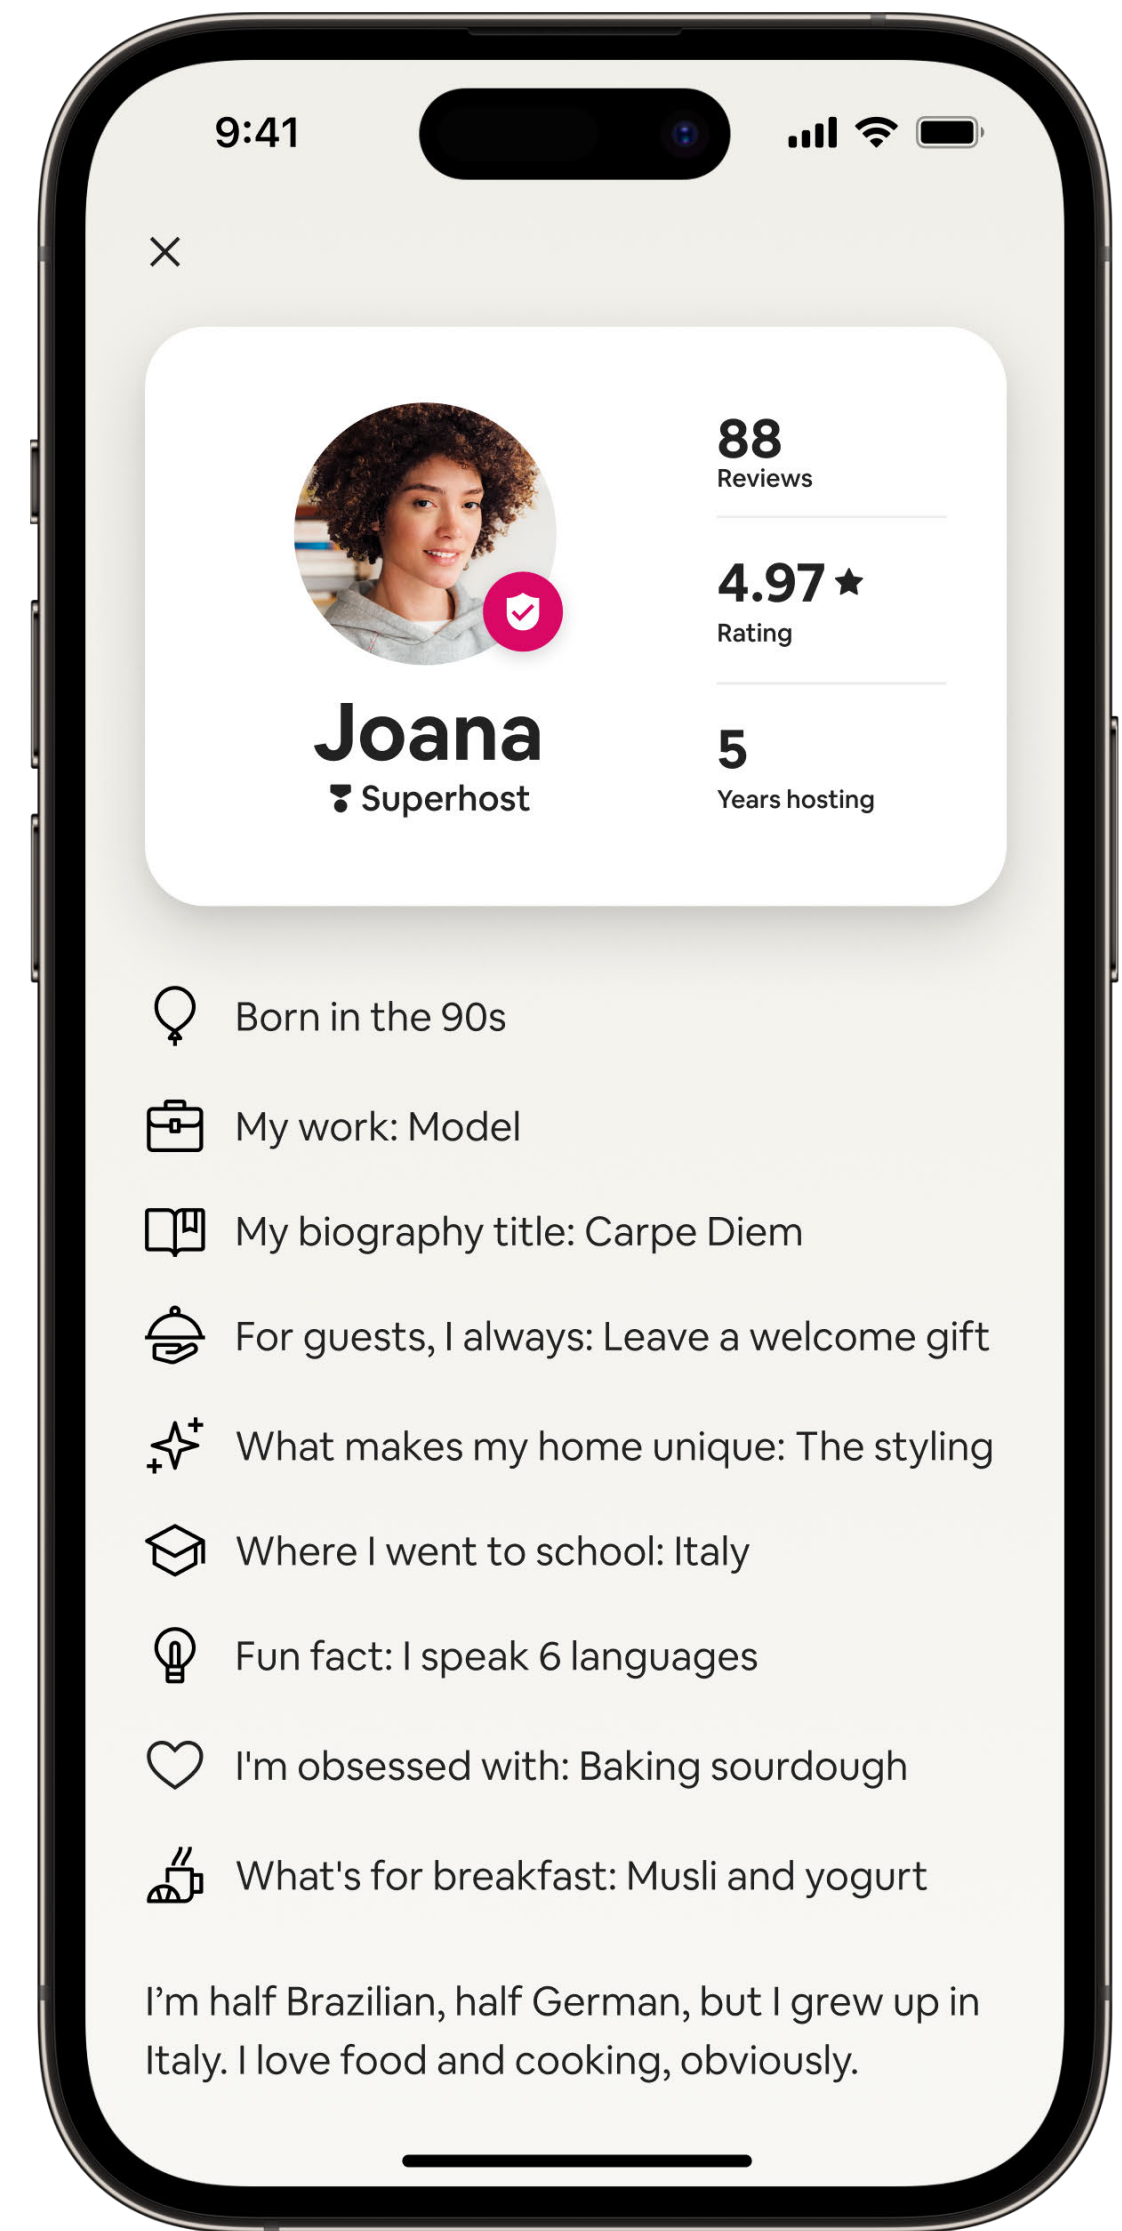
9:41

×

88
Reviews

4.97★
Rating

5
Years hosting

Joana
Superhost

Born in the 90s

My work: Model

My biography title: Carpe Diem

For guests, I always: Leave a welcome gift

What makes my home unique: The styling

Where I went to school: Italy

Fun fact: I speak 6 languages

I'm obsessed with: Baking sourdough

What's for breakfast: Musli and yogurt

I’m half Brazilian, half German, but I grew up in Italy. I love food and cooking, obviously.